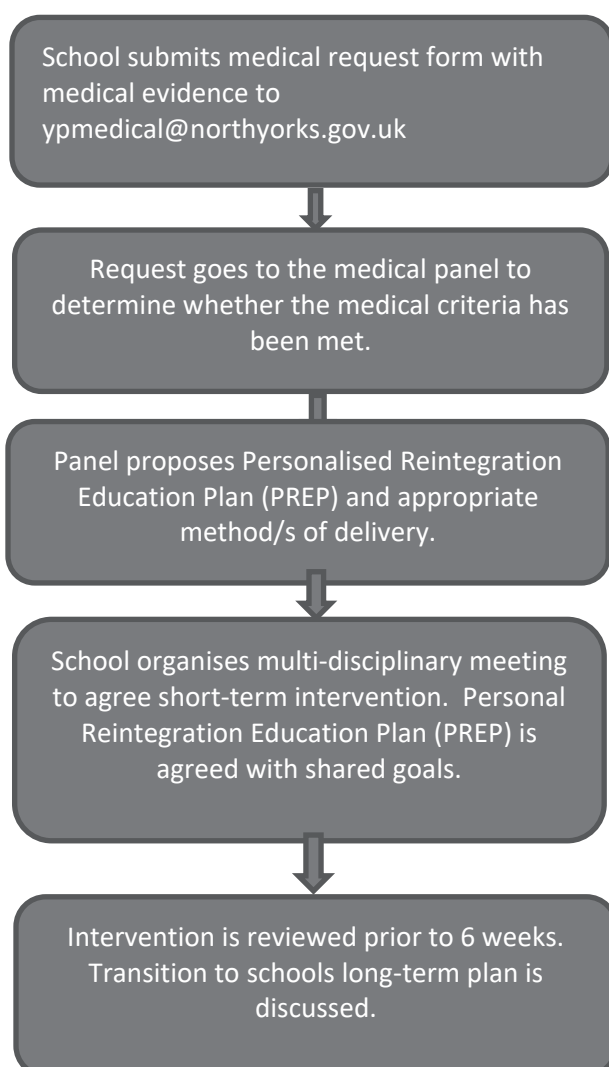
School submits medical request form with medical evidence to ypmedical@northyorks.gov.uk

Request goes to the medical panel to determine whether the medical criteria has been met.

Panel proposes Personalised Reintegration Education Plan (PREP) and appropriate method/s of delivery.

School organises multi-disciplinary meeting to agree short-term intervention. Personal Reintegration Education Plan (PREP) is agreed with shared goals.

Intervention is reviewed prior to 6 weeks. Transition to schools long-term plan is discussed.